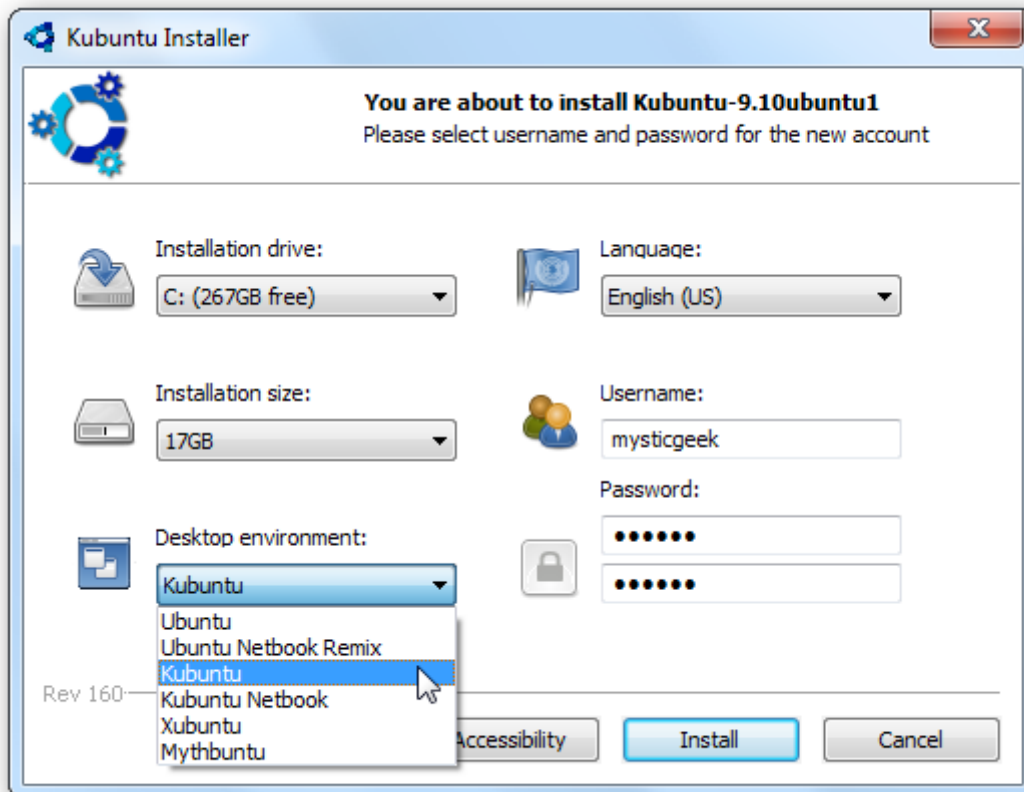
Kubuntu Installer

X

You are about to install Kubuntu-9.10ubuntu1
Please select username and password for the new account

Installation drive:
C: (267GB free)

Language:
English (US)

Installation size:
17GB

Username:
mysticgeek

Password:
••••••
••••••

Desktop environment:
Kubuntu

Ubuntu
Ubuntu Netbook Remix
Kubuntu
Kubuntu Netbook
Xubuntu
Mythbuntu

Rev 160

Accessibility

Install

Cancel